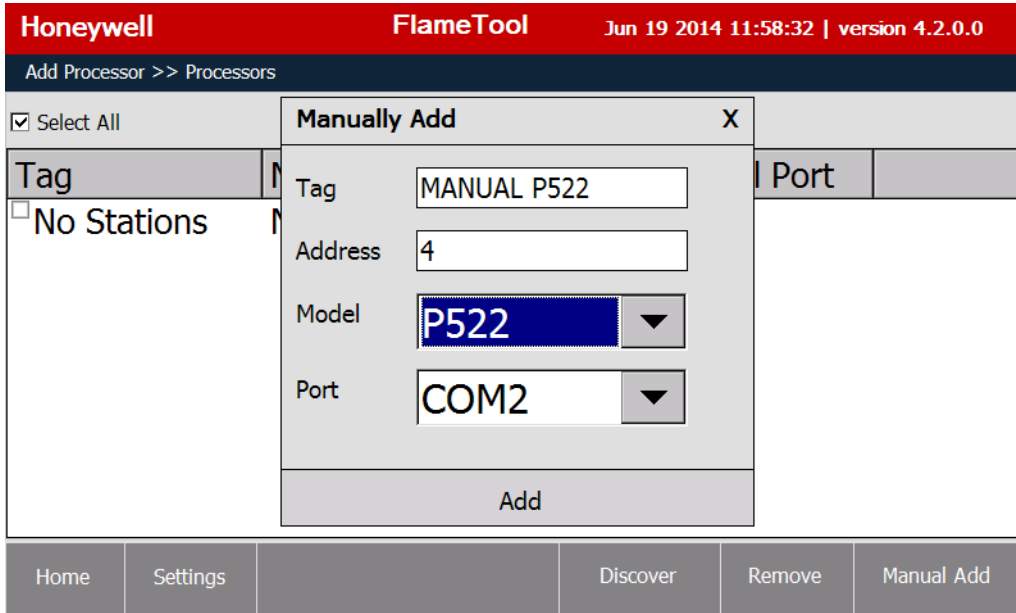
Honeywell FlameTool Jun 19 2014 11:58:32 | version 4.2.0.0

Add Processor >> Processors

☑ Select All

| Tag | N | l Port |
|---|---|---|
| No Stations | N | |

Manually Add X

Tag MANUAL P522

Address 4

Model P522

Port COM2

Add

Home Settings Discover Remove Manual Add